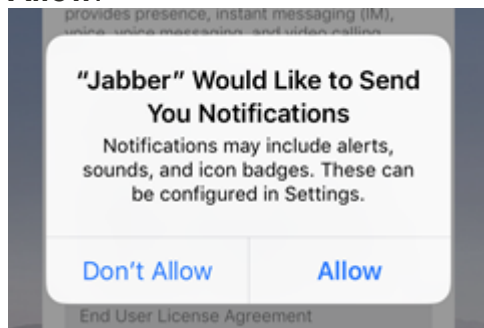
Allow.

provides presence, instant messaging (IM), voice, voice messaging, and video calling

"Jabber" Would Like to Send You Notifications

Notifications may include alerts, sounds, and icon badges. These can be configured in Settings.

Don't Allow

Allow

End User License Agreement